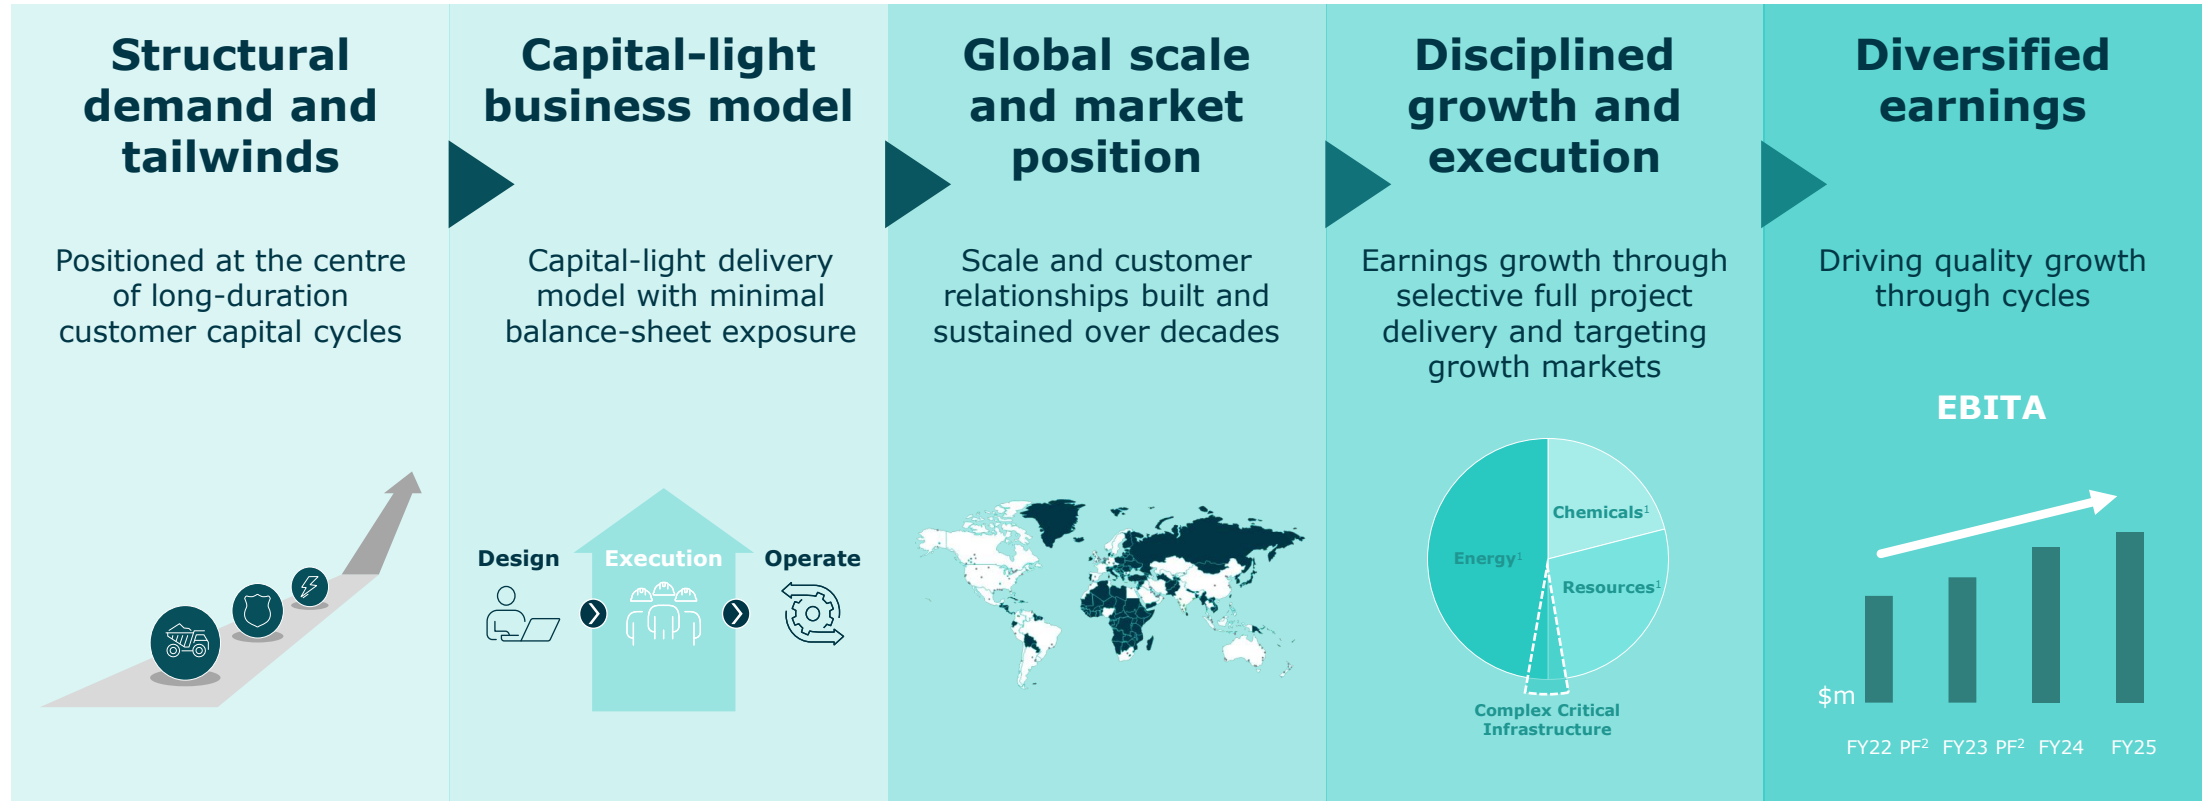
Structural demand and tailwinds

Positioned at the centre of long-duration customer capital cycles

Capital-light business model

Capital-light delivery model with minimal balance-sheet exposure

Design

Execution

Operate

Global scale and market position

Scale and customer relationships built and sustained over decades

Disciplined growth and execution

Earnings growth through selective full project delivery and targeting growth markets

Chemicals$^1$

Energy$^1$

Resources$^1$

Complex Critical Infrastructure

Diversified earnings

Driving quality growth through cycles

EBITA

$m

FY22 PF$^2$ FY23 PF$^2$ FY24 FY25